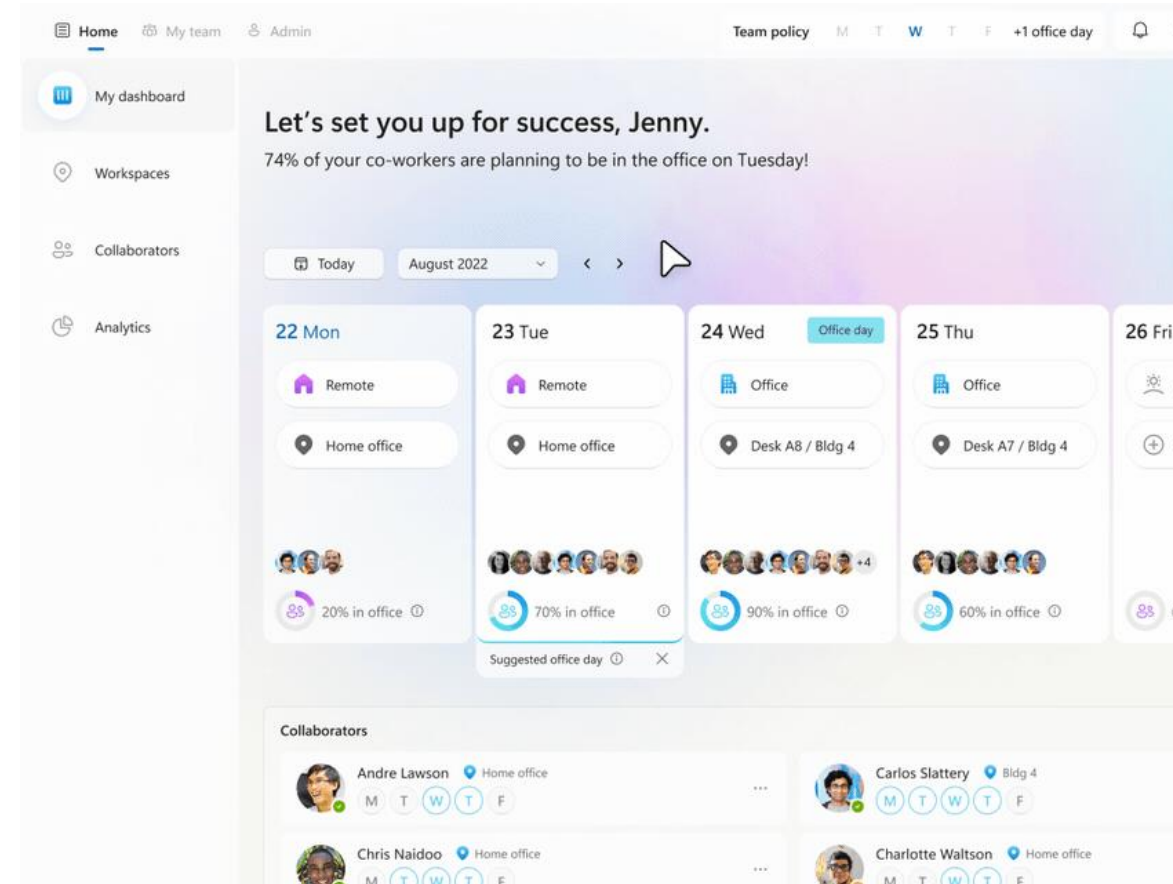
Home My team Admin

Team policy M T W T F +1 office day

My dashboard

Workspaces

Collaborators

Analytics

Let's set you up for success, Jenny.

74% of your co-workers are planning to be in the office on Tuesday!

Today August 2022

22 Mon
Remote
Home office
20% in office

23 Tue
Remote
Home office
70% in office
Suggested office day

24 Wed Office day
Office
Desk A8 / Bldg 4
+4
90% in office

25 Thu
Office
Desk A7 / Bldg 4
60% in office

26 Fri

Collaborators

Andre Lawson Home office
M T W T F

Carlos Slattery Bldg 4
M T W T F

Chris Naidoo Home office
M T W T F

Charlotte Waltson Home office
M T W T F